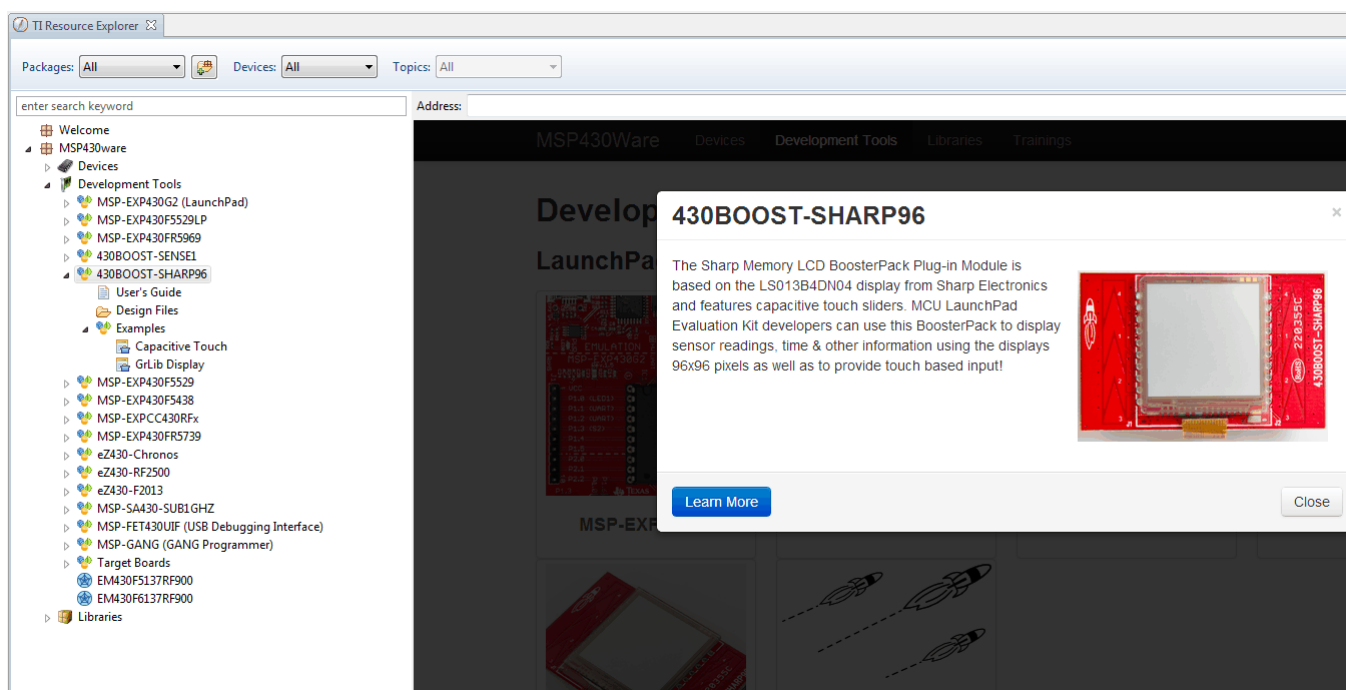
TI Resource Explorer

Packages: All

Devices: All

Topics: All

enter search keyword

Address:

Welcome
MSP430ware
Devices
Development Tools
MSP-EXP430G2 (LaunchPad)
MSP-EXP430F5529LP
MSP-EXP430FR5969
430BOOST-SENSE1
430BOOST-SHARP96
User's Guide
Design Files
Examples
Capacitive Touch
GrLib Display
MSP-EXP430F5529
MSP-EXP430F5438
MSP-EXPCC430RFx
MSP-EXP430FR5739
eZ430-Chronos
eZ430-RF2500
eZ430-F2013
MSP-SA430-SUB1GHZ
MSP-FET430UIF (USB Debugging Interface)
MSP-GANG (GANG Programmer)
Target Boards
EM430F5137RF900
EM430F6137RF900
Libraries

MSP430Ware Devices Development Tools Libraries Trainings

Develop

LaunchPa

MSP-EXP

430BOOST-SHARP96

×

The Sharp Memory LCD BoosterPack Plug-in Module is based on the LS013B4DN04 display from Sharp Electronics and features capacitive touch sliders. MCU LaunchPad Evaluation Kit developers can use this BoosterPack to display sensor readings, time & other information using the displays 96x96 pixels as well as to provide touch based input!

430BOOST-SHARP96

Learn More

Close